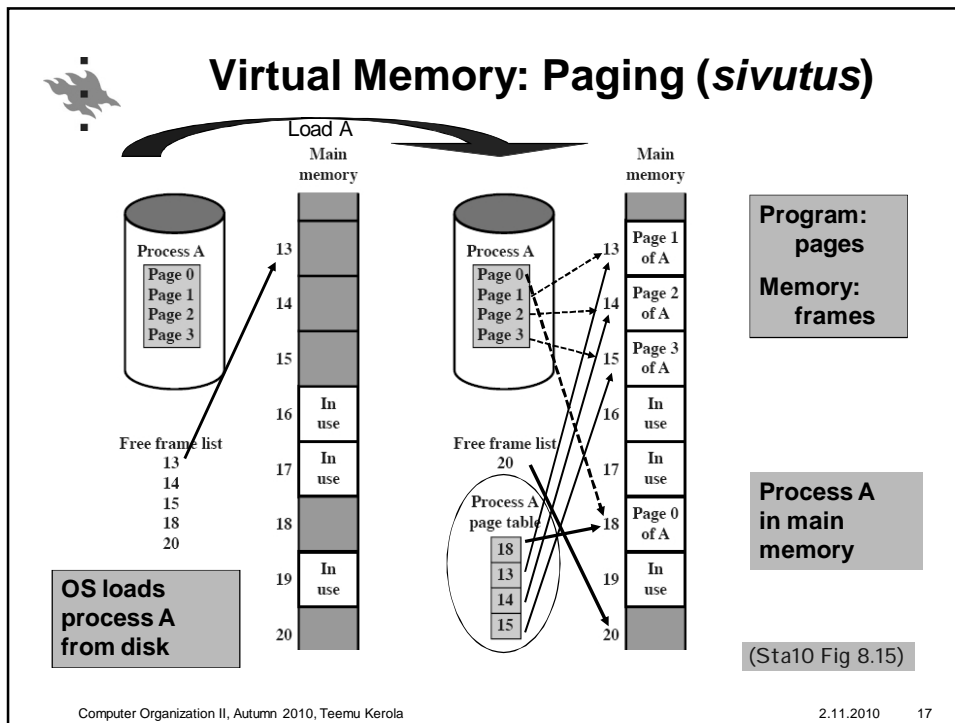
Virtual Memory: Paging (*sivutus*)

Load A

Main memory

Process A
Page 0
Page 1
Page 2
Page 3

13
14
15
16 In use
17 In use
18
19 In use
20

Free frame list
13
14
15
18
20

OS loads process A from disk

Main memory

Process A
Page 0
Page 1
Page 2
Page 3

13 Page 1 of A
14 Page 2 of A
15 Page 3 of A
16 In use
17 In use
18 Page 0 of A
19 In use
20

Free frame list
20

Process A page table
18
13
14
15

Program: pages

Memory: frames

Process A in main memory

(Sta10 Fig 8.15)

Computer Organization II, Autumn 2010, Teemu Kerola

2.11.2010

17